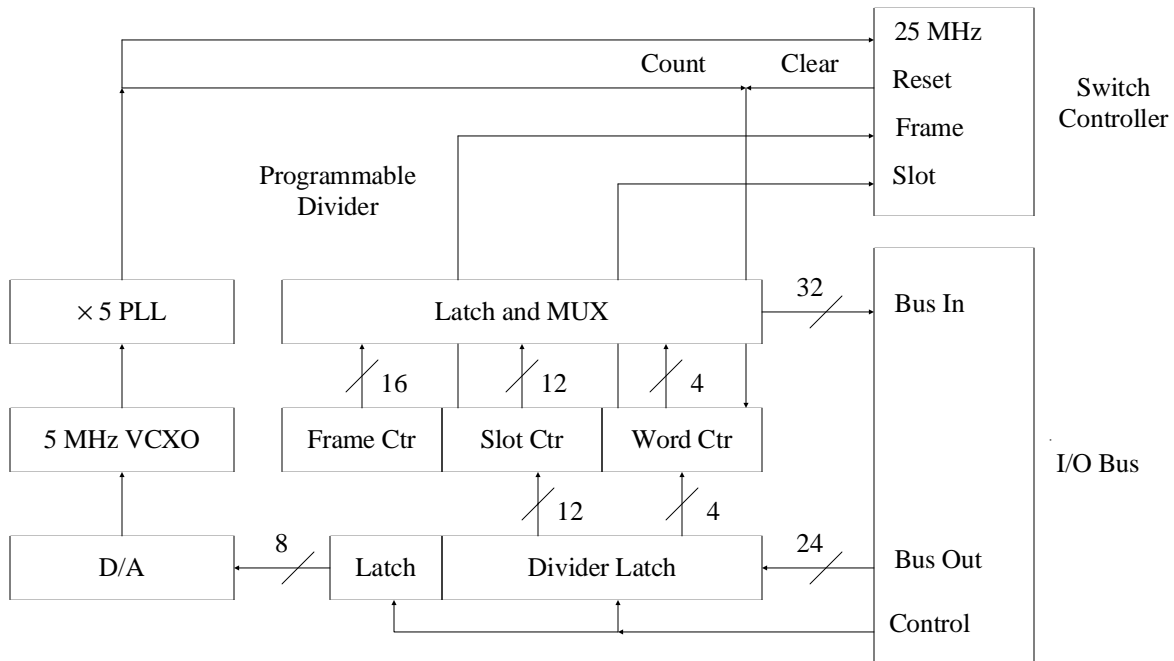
25 MHz
Count
Clear
Reset
Switch Controller
Frame
Programmable Divider
Slot
$\times$ 5 PLL
Latch and MUX
32
Bus In
16
12
4
5 MHz VCXO
Frame Ctr
Slot Ctr
Word Ctr
I/O Bus
12
4
8
24
D/A
Latch
Divider Latch
Bus Out
Control